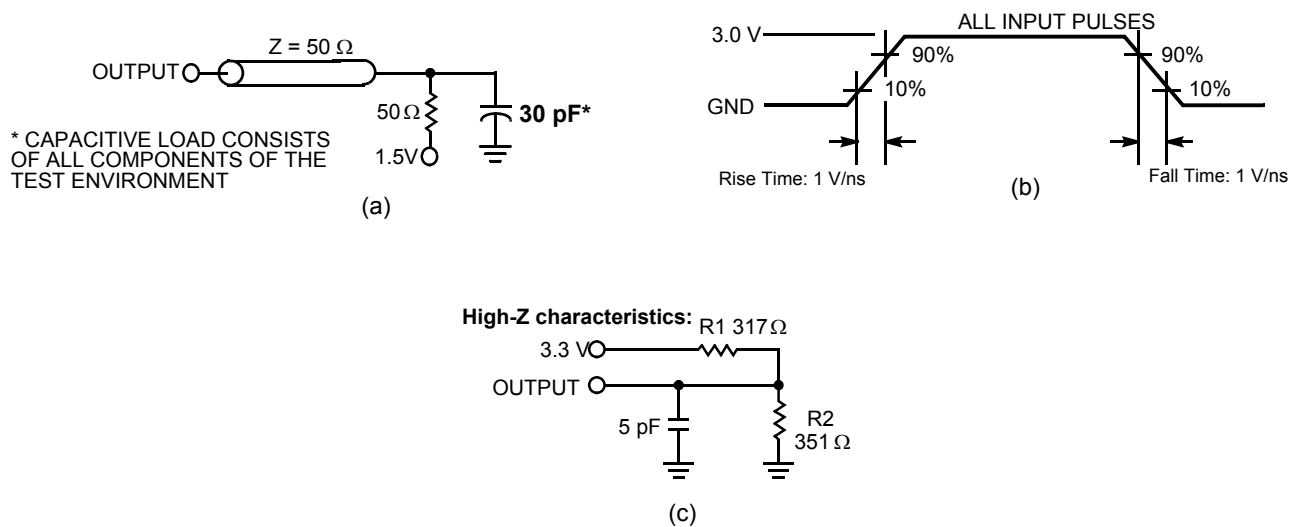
OUTPUT

$Z = 50\ \Omega$

$50\,\Omega$

1.5V

30 pF*

* CAPACITIVE LOAD CONSISTS OF ALL COMPONENTS OF THE TEST ENVIRONMENT

(a)

3.0 V

ALL INPUT PULSES

90%

90%

GND

10%

10%

Rise Time: 1 V/ns

Fall Time: 1 V/ns

(b)

High-Z characteristics:

R1 $317\,\Omega$

3.3 V

OUTPUT

5 pF

R2

$351\,\Omega$

(c)